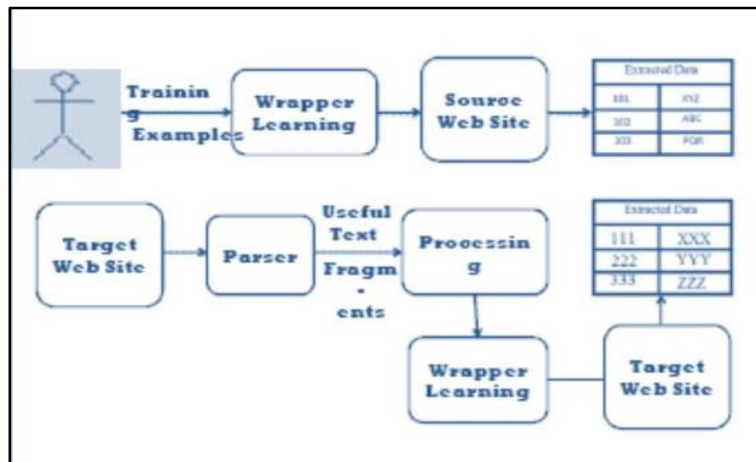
Trainin g Examples

Wrapper Learning

Source Web Site

| Extracted Data | |
|---|---|
| 101 | XYZ |
| 102 | ABC |
| 103 | PQR |

Target Web Site

Parser

Useful Text Fragm - ents

Processin g

| Extracted Data | |
|---|---|
| 111 | XXX |
| 222 | YYY |
| 333 | ZZZ |

Wrapper Learning

Target Web Site